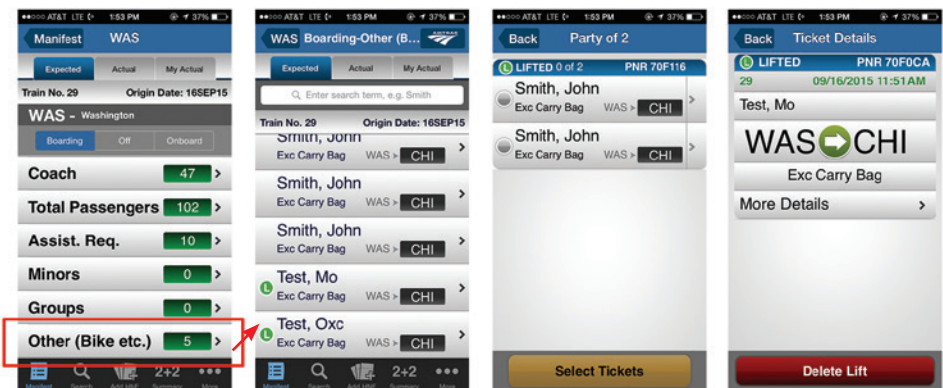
●●●○○ AT&T LTE 1:53 PM 37%
Manifest WAS
Expected Actual My Actual
Train No. 29 Origin Date: 16SEP15
WAS - Washington
Boarding Off Onboard
Coach 47 >
Total Passengers 102 >
Assist. Req. 10 >
Minors 0 >
Groups 0 >
Other (Bike etc.) 5 >
Manifest Search Add HNF 2+2 Summary ••• More

●●●○○ AT&T LTE 1:53 PM 37%
WAS Boarding-Other (B...
Expected Actual My Actual
Enter search term, e.g. Smith
Train No. 29 Origin Date: 16SEP15
Smith, John
Exc Carry Bag WAS > CHI >
Smith, John
Exc Carry Bag WAS > CHI >
Smith, John
Exc Carry Bag WAS > CHI >
L Test, Mo
Exc Carry Bag WAS > CHI >
L Test, Oxc
Exc Carry Bag WAS > CHI >
Manifest Search Add HNF 2+2 Summary ••• More

●●●○○ AT&T LTE 1:53 PM 37%
Back Party of 2
L LIFTED 0 of 2 PNR 70F116
Smith, John
Exc Carry Bag WAS > CHI >
Smith, John
Exc Carry Bag WAS > CHI >
Select Tickets

●●●○○ AT&T LTE 1:53 PM 37%
Back Ticket Details
L LIFTED PNR 70F0CA
29 09/16/2015 11:51AM
Test, Mo
WAS CHI
Exc Carry Bag
More Details >
Delete Lift